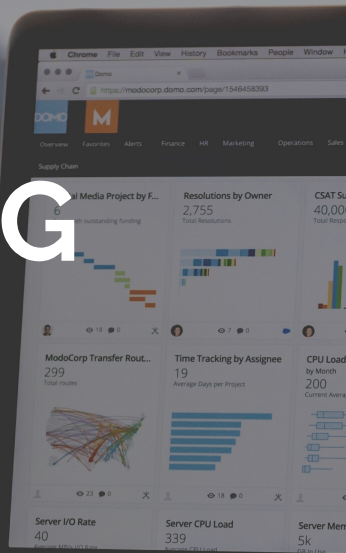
Chrome File Edit View History Bookmarks People Window

Domo

https://modocorp.domo.com/page/1548458393

DOMO

M

Overview Favorites Alerts Finance HR Marketing Operations Sales

Supply Chain

G

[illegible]al Media Project by F...
6
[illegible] outstanding funding

Resolutions by Owner
2,755
Total Resolutions

CSAT Su
40,00
Total Respo

18 0

7 0

ModoCorp Transfer Rout...
299
Total routes

Time Tracking by Assignee
19
Average Days per Project

CPU Load
by Month
200

23 0

18 0

Server I/O Rate
40

Server CPU Load
339

Server Mem
5k